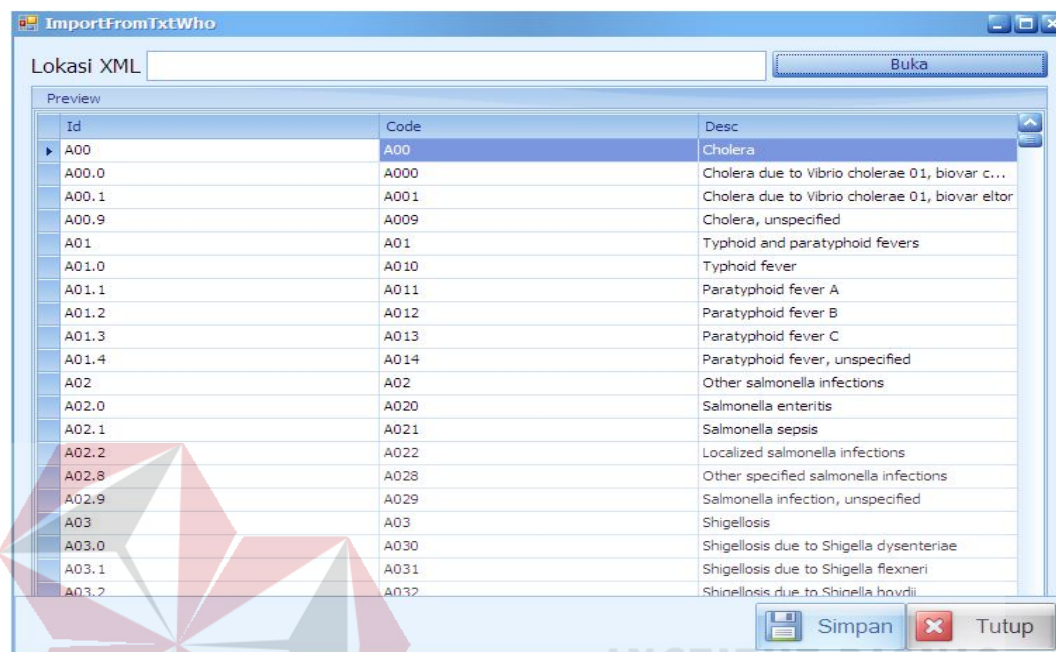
ImportFromTxtWho

Lokasi XML
Buka

Preview

| Id | Code | Desc |
|---|---|---|
| A00 | A00 | Cholera |
| A00.0 | A000 | Cholera due to Vibrio cholerae 01, biovar c... |
| A00.1 | A001 | Cholera due to Vibrio cholerae 01, biovar eltor |
| A00.9 | A009 | Cholera, unspecified |
| A01 | A01 | Typhoid and paratyphoid fevers |
| A01.0 | A010 | Typhoid fever |
| A01.1 | A011 | Paratyphoid fever A |
| A01.2 | A012 | Paratyphoid fever B |
| A01.3 | A013 | Paratyphoid fever C |
| A01.4 | A014 | Paratyphoid fever, unspecified |
| A02 | A02 | Other salmonella infections |
| A02.0 | A020 | Salmonella enteritis |
| A02.1 | A021 | Salmonella sepsis |
| A02.2 | A022 | Localized salmonella infections |
| A02.8 | A028 | Other specified salmonella infections |
| A02.9 | A029 | Salmonella infection, unspecified |
| A03 | A03 | Shigellosis |
| A03.0 | A030 | Shigellosis due to Shigella dysenteriae |
| A03.1 | A031 | Shigellosis due to Shigella flexneri |
| A03.2 | A032 | Shigellosis due to Shigella boydii |

Simpan
Tutup